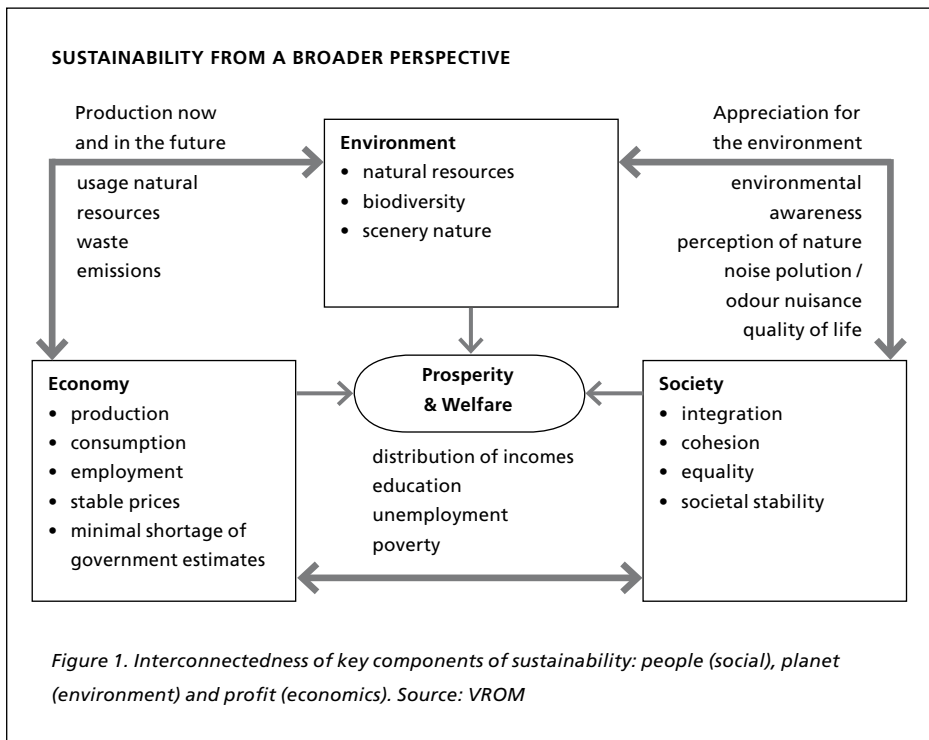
SUSTAINABILITY FROM A BROADER PERSPECTIVE

Production now and in the future

usage natural resources
waste
emissions

Environment
• natural resources
• biodiversity
• scenery nature

Appreciation for the environment

environmental awareness
perception of nature
noise polution / odour nuisance
quality of life

Economy
• production
• consumption
• employment
• stable prices
• minimal shortage of government estimates

Prosperity & Welfare

distribution of incomes
education
unemployment
poverty

Society
• integration
• cohesion
• equality
• societal stability

Figure 1. Interconnectedness of key components of sustainability: people (social), planet (environment) and profit (economics). Source: VROM